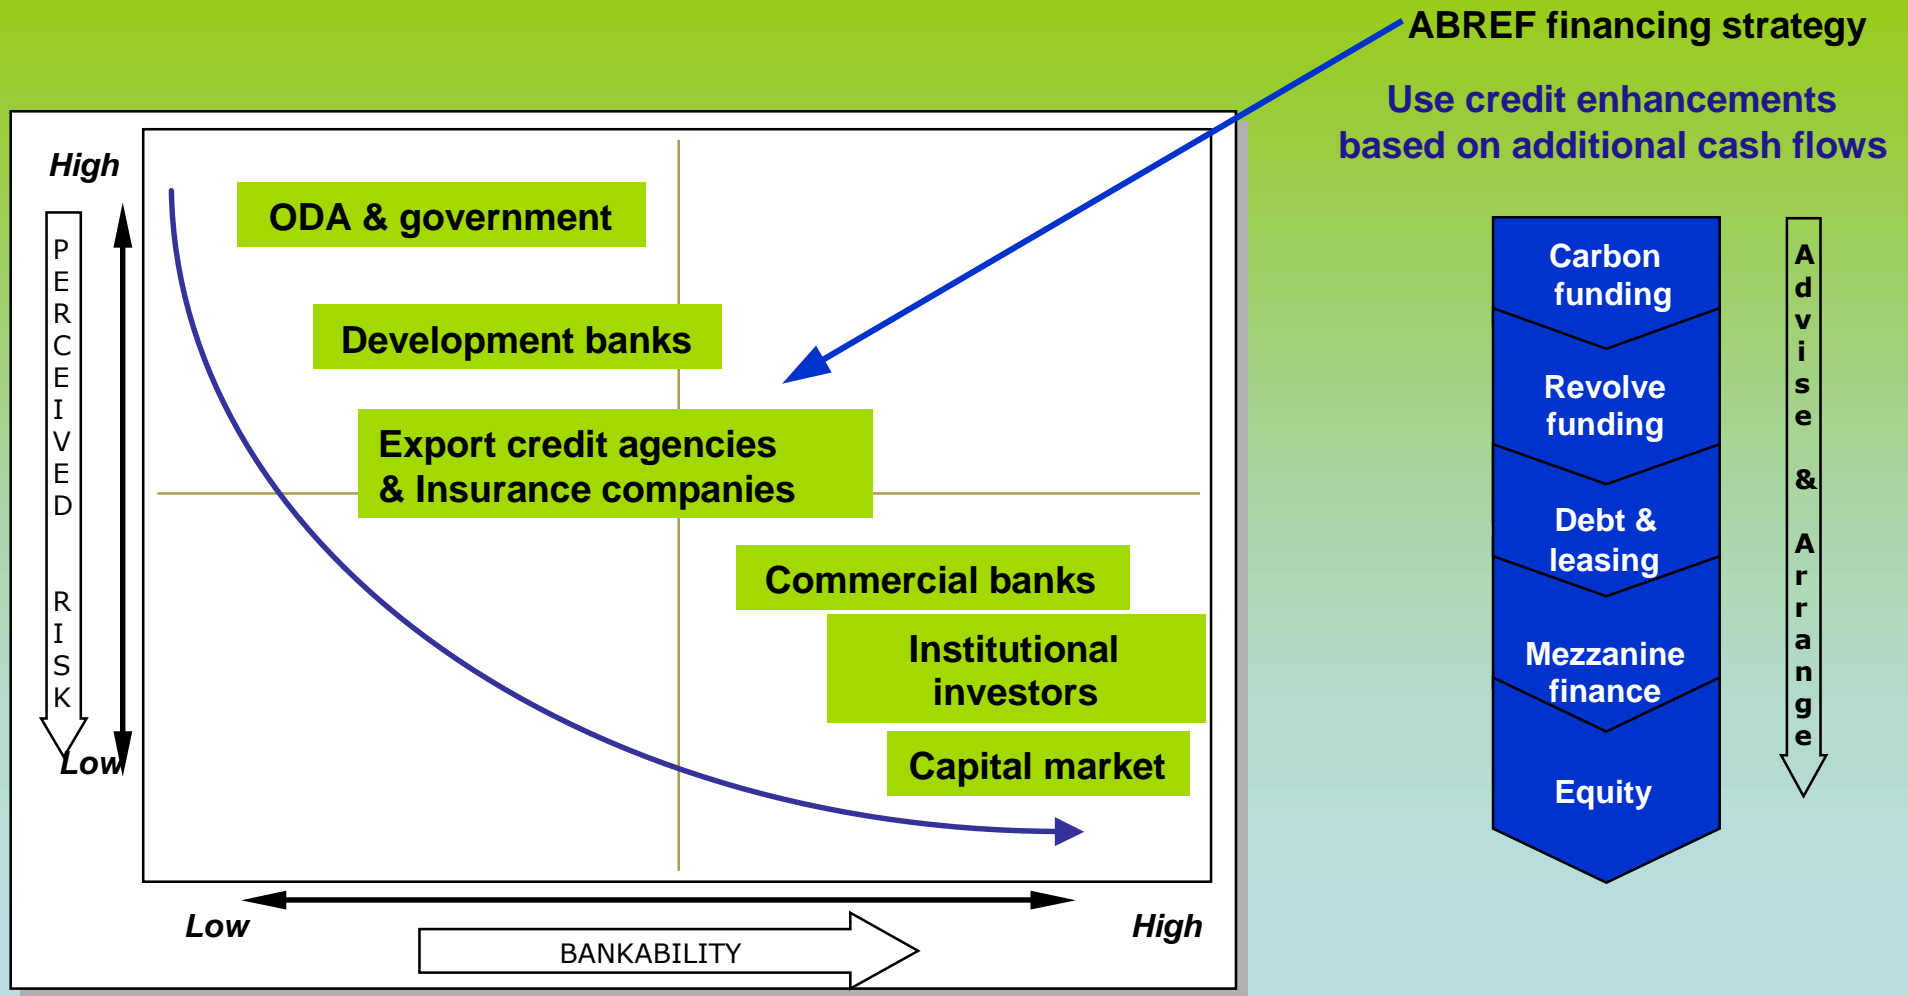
ABREF financing strategy

Use credit enhancements based on additional cash flows

High

PERCEIVED RISK

Low

ODA & government

Development banks

Export credit agencies & Insurance companies

Commercial banks

Institutional investors

Capital market

Low

BANKABILITY

High

Carbon funding

Revolve funding

Debt & leasing

Mezzanine finance

Equity

Advise & Arrange